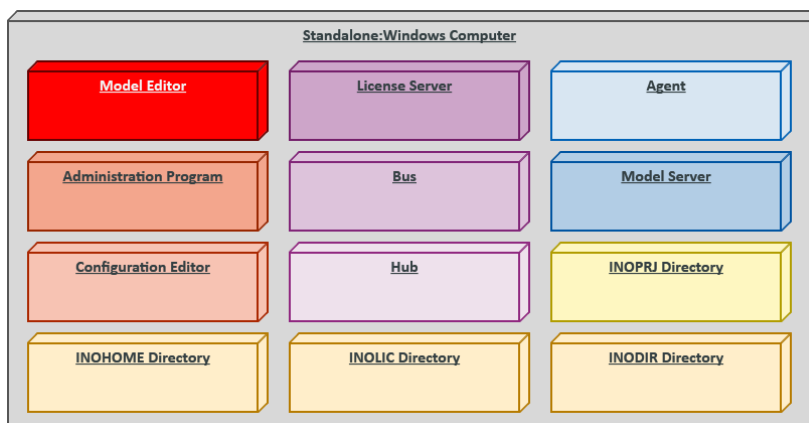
Standalone:Windows Computer

Model Editor

License Server

Agent

Administration Program

Bus

Model Server

Configuration Editor

Hub

INOPRJ Directory

INOHOME Directory

INOLIC Directory

INODIR Directory